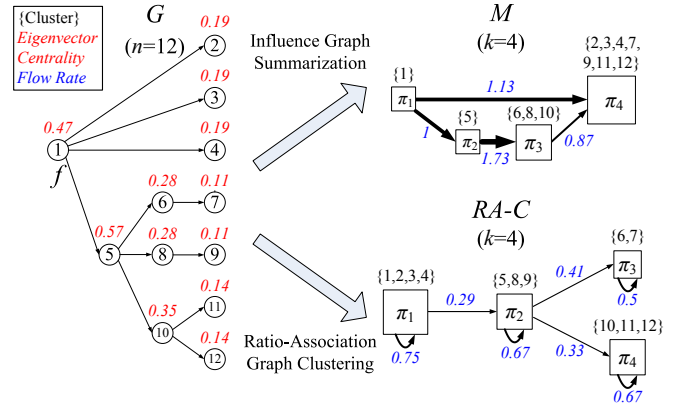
{Cluster}
Eigenvector Centrality
Flow Rate

$G$
($n$=12)

0.19
2
0.19
3
0.47
1
$f$
0.19
4
0.28
6
0.11
7
0.57
5
0.28
8
0.11
9
0.14
11
0.35
10
0.14
12

Influence Graph Summarization

Ratio-Association Graph Clustering

$M$
($k$=4)
{2,3,4,7, 9,11,12}
{1}
$\pi_1$
1.13
$\pi_4$
{5}
{6,8,10}
1
$\pi_2$
$\pi_3$
1.73
0.87

$RA$-$C$
($k$=4)
{6,7}
{1,2,3,4}
{5,8,9}
0.41
$\pi_3$
$\pi_1$
0.29
$\pi_2$
0.5
{10,11,12}
0.75
0.67
0.33
$\pi_4$
0.67